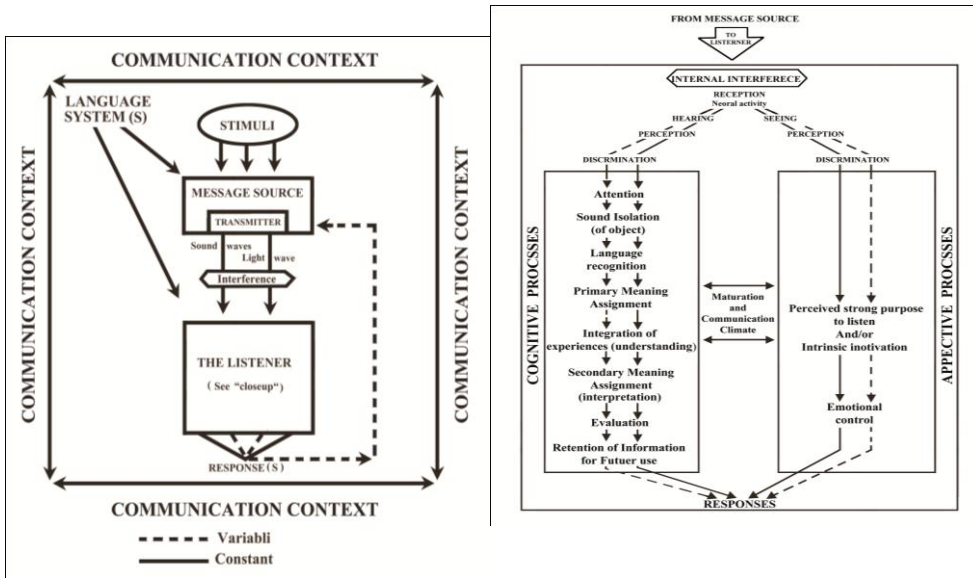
COMMUNICATION CONTEXT

LANGUAGE SYSTEM (S)

STIMULI

MESSAGE SOURCE

TRANSMITTER

Sound waves

Light wave

Interference

THE LISTENER

( See "closeup")

RESPONSE (S)

COMMUNICATION CONTEXT

COMMUNICATION CONTEXT

COMMUNICATION CONTEXT

Variabli

Constant

FROM MESSAGE SOURCE

TO LISTENER

INTERNAL INTERFERECE

RECEPTION

Neoral activity

HEARING

SEEING

PERCEPTION

PERCEPTION

DISCRMINATION

DISCRMINATION

COGNITIVE PROCSSES

Attention

Sound Isolation (of object)

Language recognition

Primary Meaning Assignment

Integration of experiences (understanding)

Secondary Meaning Assignment (interpretation)

Evaluation

Retention of Information for Futuer use

Maturation and Communication Climate

APPECTIVE PROCSSES

Perceived strong purpose to listen And/or Intrinsic inotivation

Emotional control

RESPONSES